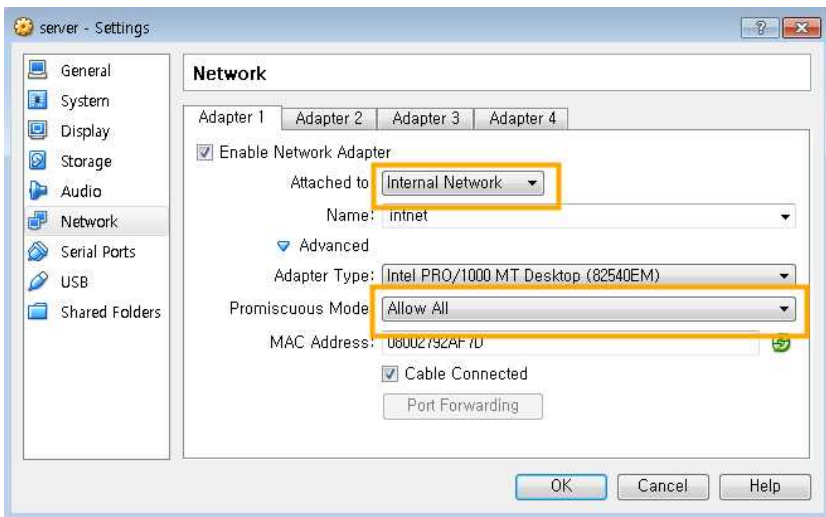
server - Settings

General
System
Display
Storage
Audio
Network
Serial Ports
USB
Shared Folders

Network

Adapter 1 | Adapter 2 | Adapter 3 | Adapter 4

Enable Network Adapter

Attached to: Internal Network

Name: intnet

Advanced

Adapter Type: Intel PRO/1000 MT Desktop (82540EM)

Promiscuous Mode: Allow All

MAC Address: 08002792AF7D

Cable Connected

Port Forwarding

OK
Cancel
Help